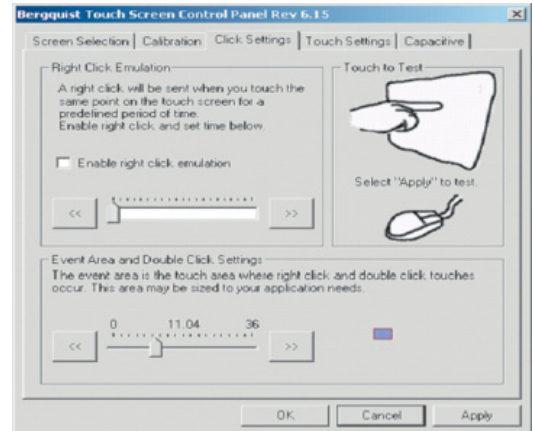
Bergquist Touch Screen Control Panel Rev 6.15

Screen Selection | Calibration | Click Settings | Touch Settings | Capacitive

Right Click Emulation

A right click will be sent when you touch the same point on the touch screen for a predefined period of time.
Enable right click, and set time below.

Enable right click emulation

<<
>>

Touch to Test

Select "Apply" to test.

Event Area and Double Click Settings

The event area is the touch area where right click and double click touches occur. This area may be sized to your application needs.

0
11.04
36

<<
>>

OK
Cancel
Apply